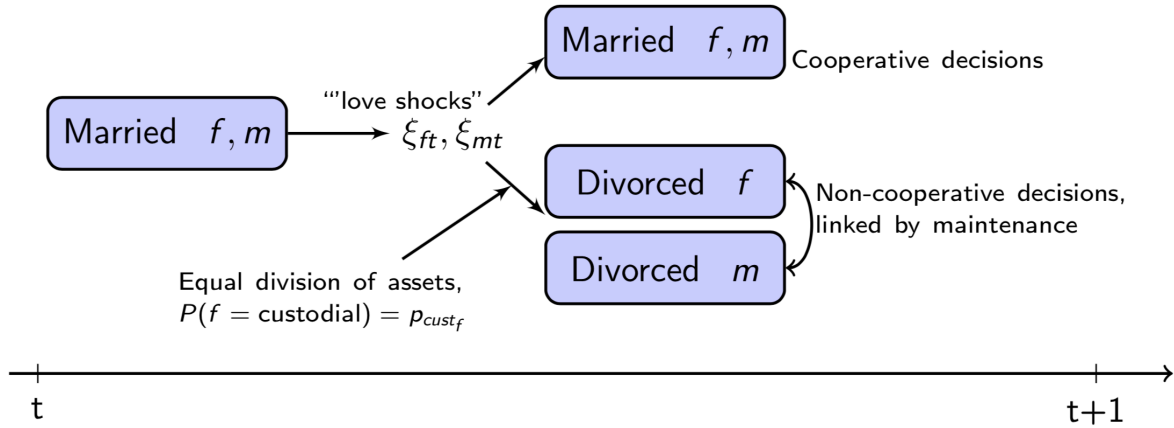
Married $f, m$

Cooperative decisions

"'love shocks"

Married $f, m$

$\xi_{ft}, \xi_{mt}$

Divorced $f$

Non-cooperative decisions, linked by maintenance

Divorced $m$

Equal division of assets, $P(f = \text{custodial}) = p_{cust_f}$

t

t+1